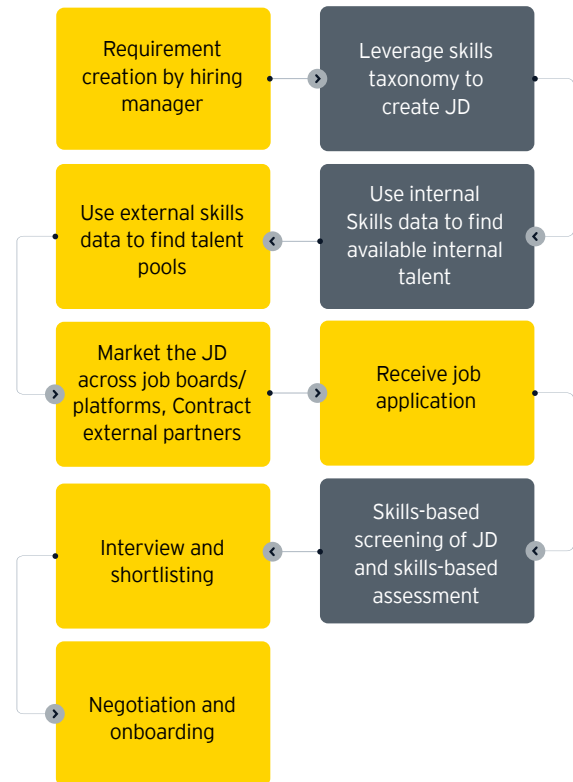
Requirement creation by hiring manager

Leverage skills taxonomy to create JD

Use internal Skills data to find available internal talent

Use external skills data to find talent pools

Market the JD across job boards/ platforms, Contract external partners

Receive job application

Skills-based screening of JD and skills-based assessment

Interview and shortlisting

Negotiation and onboarding